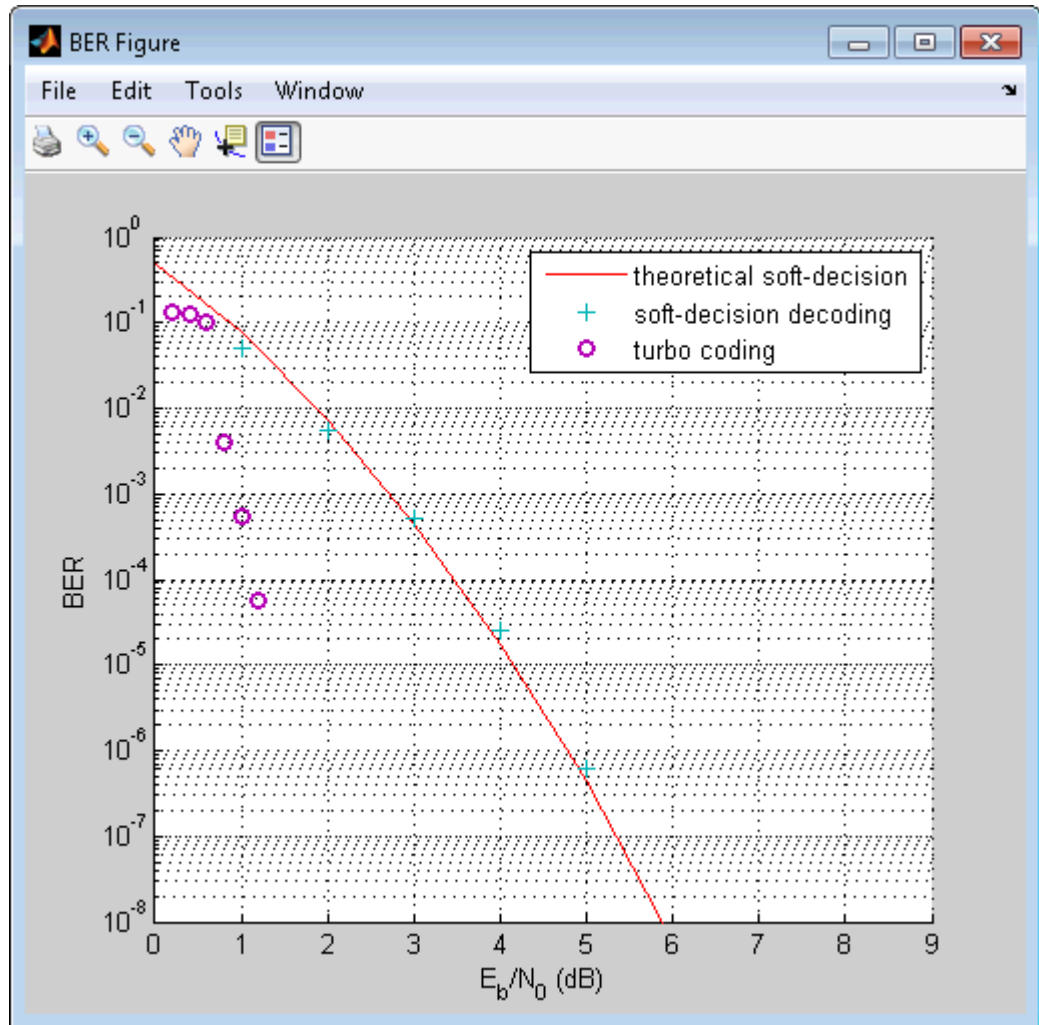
BER Figure

File Edit Tools Window

theoretical soft-decision
soft-decision decoding
turbo coding

BER

$10^{0}$
$10^{-1}$
$10^{-2}$
$10^{-3}$
$10^{-4}$
$10^{-5}$
$10^{-6}$
$10^{-7}$
$10^{-8}$

0 1 2 3 4 5 6 7 8 9

$E_b/N_0$ (dB)